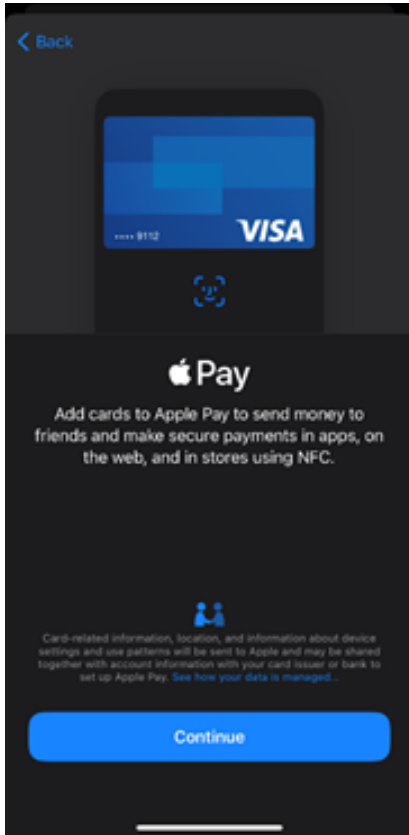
Back

•••• 9112

VISA

Pay

Add cards to Apple Pay to send money to friends and make secure payments in apps, on the web, and in stores using NFC.

Card-related information, location, and information about device settings and use patterns will be sent to Apple and may be shared together with account information with your card issuer or bank to set up Apple Pay. See how your data is managed...

Continue